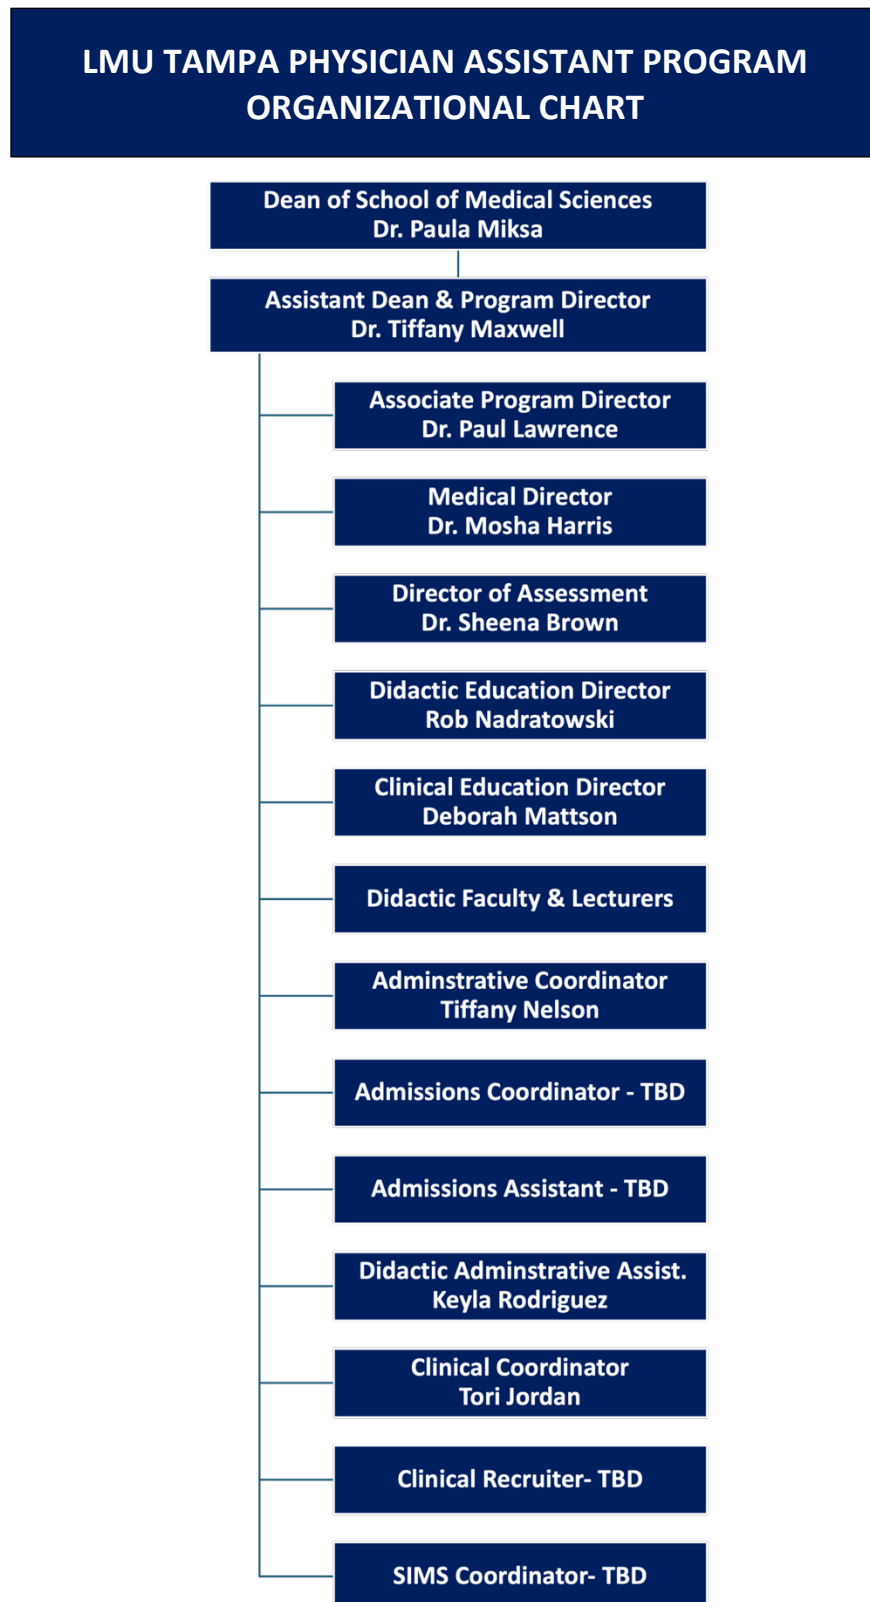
LMU TAMPA PHYSICIAN ASSISTANT PROGRAM ORGANIZATIONAL CHART

Dean of School of Medical Sciences
Dr. Paula Miksa

Assistant Dean & Program Director
Dr. Tiffany Maxwell

Associate Program Director
Dr. Paul Lawrence

Medical Director
Dr. Mosha Harris

Director of Assessment
Dr. Sheena Brown

Didactic Education Director
Rob Nadratowski

Clinical Education Director
Deborah Mattson

Didactic Faculty & Lecturers

Adminstrative Coordinator
Tiffany Nelson

Admissions Coordinator - TBD

Admissions Assistant - TBD

Didactic Adminstrative Assist.
Keyla Rodriguez

Clinical Coordinator
Tori Jordan

Clinical Recruiter- TBD

SIMS Coordinator- TBD